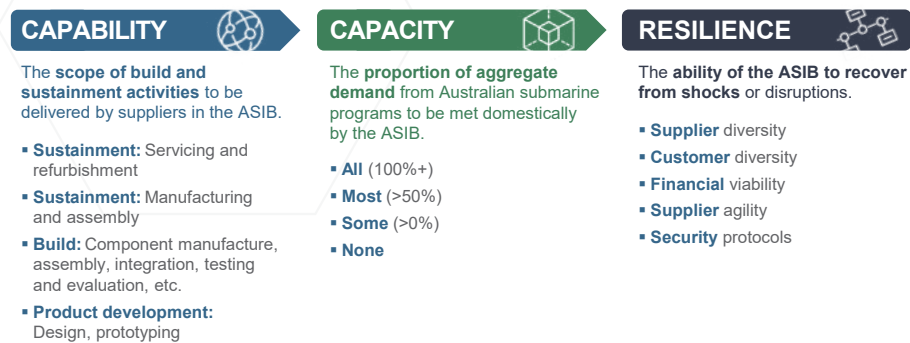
CAPABILITY

The scope of build and sustainment activities to be delivered by suppliers in the ASIB.

- Sustainment: Servicing and refurbishment
- Sustainment: Manufacturing and assembly
- Build: Component manufacture, assembly, integration, testing and evaluation, etc.
- Product development: Design, prototyping

CAPACITY

The proportion of aggregate demand from Australian submarine programs to be met domestically by the ASIB.

- All (100%+)
- Most (>50%)
- Some (>0%)
- None

RESILIENCE

The ability of the ASIB to recover from shocks or disruptions.

- Supplier diversity
- Customer diversity
- Financial viability
- Supplier agility
- Security protocols